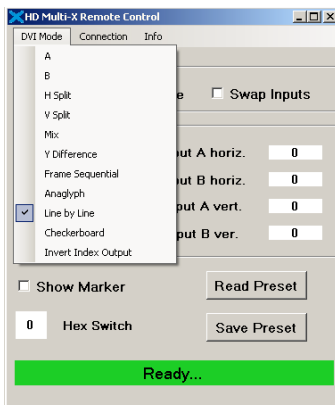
HD Multi-X Remote Control

DVI Mode Connection Info

A
B
H Split
V Split
Mix
Y Difference
Frame Sequential
Anaglyph
Line by Line
Checkerboard
Invert Index Output

e

Swap Inputs

put A horiz. 0
put B horiz. 0
put A vert. 0
put B ver. 0

Show Marker

Read Preset

0 Hex Switch

Save Preset

Ready...